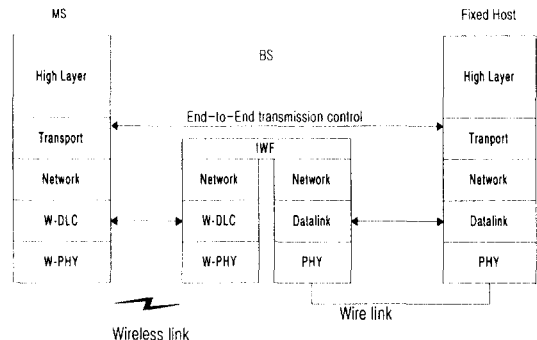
MS

BS

Fixed Host

High Layer

High Layer

End-to-End transmission control

Transport

Tranport

IWF

Network

Network

Network

Network

W-DLC

W-DLC

Datalink

Datalink

W-PHY

W-PHY

PHY

PHY

Wireless link

Wire link